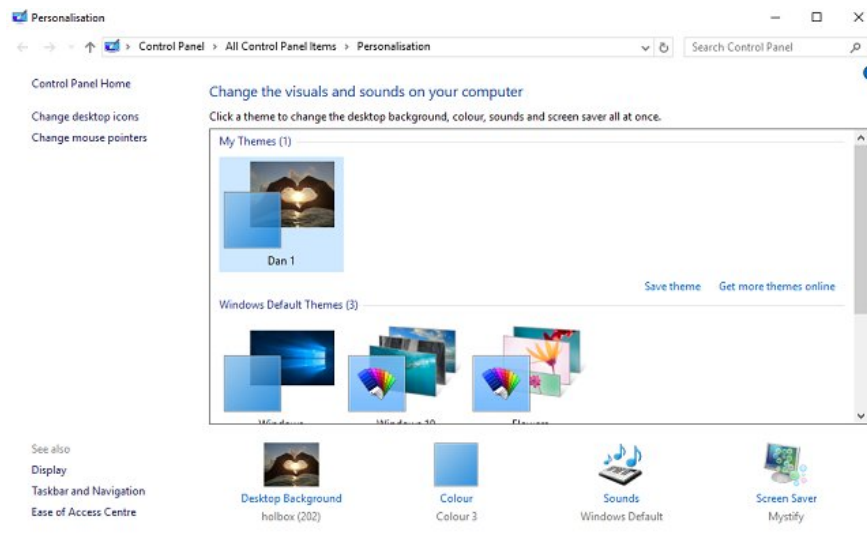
Personalisation

Control Panel > All Control Panel Items > Personalisation

Search Control Panel

Control Panel Home

Change desktop icons

Change mouse pointers

Change the visuals and sounds on your computer

Click a theme to change the desktop background, colour, sounds and screen saver all at once.

My Themes (1)

Dan 1

Save theme

Get more themes online

Windows Default Themes (3)

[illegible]

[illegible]

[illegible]

See also

Display

Taskbar and Navigation

Ease of Access Centre

Desktop Background
holbox (202)

Colour
Colour 3

Sounds
Windows Default

Screen Saver
Mystify